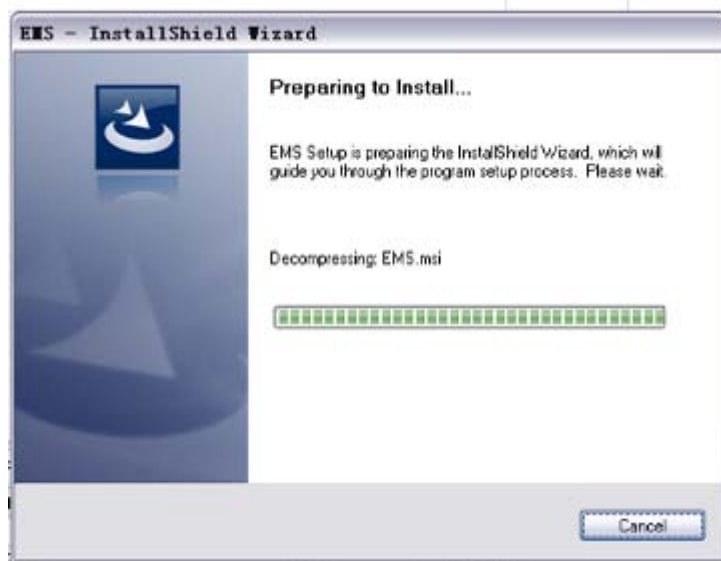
EMS - InstallShield Wizard

Preparing to Install...

EMS Setup is preparing the InstallShield Wizard, which will guide you through the program setup process. Please wait.

Decompressing: EMS.msi

Cancel